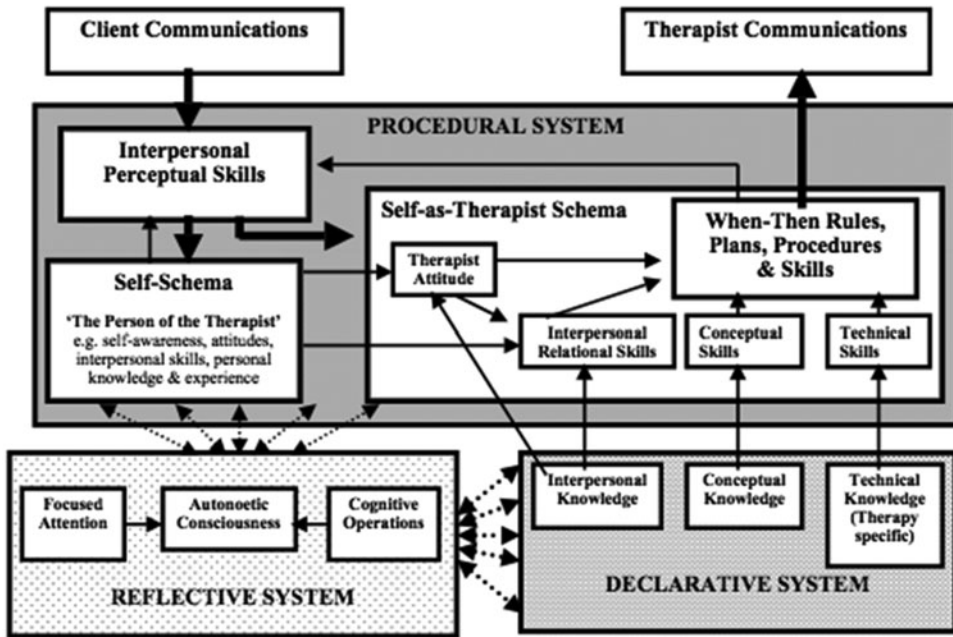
Client Communications

Therapist Communications

PROCEDURAL SYSTEM

Interpersonal Perceptual Skills

Self-as-Therapist Schema

When-Then Rules, Plans, Procedures & Skills

Therapist Attitude

Self-Schema

'The Person of the Therapist' e.g. self-awareness, attitudes, interpersonal skills, personal knowledge & experience

Interpersonal Relational Skills

Conceptual Skills

Technical Skills

Focused Attention

Autonoetic Consciousness

Cognitive Operations

Interpersonal Knowledge

Conceptual Knowledge

Technical Knowledge (Therapy specific)

REFLECTIVE SYSTEM

DECLARATIVE SYSTEM